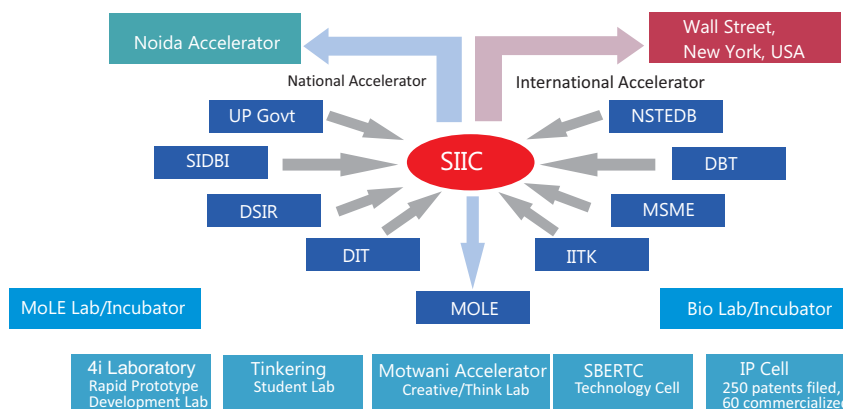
Noida Accelerator

Wall Street, New York, USA

National Accelerator

International Accelerator

UP Govt

NSTEDB

SIDBI

SIIC

DBT

DSIR

MSME

DIT

IITK

MoLE Lab/Incubator

MOLE

Bio Lab/Incubator

4i Laboratory
Rapid Prototype Development Lab

Tinkering
Student Lab

Motwani Accelerator
Creative/Think Lab

SBERTC
Technology Cell

IP Cell
250 patents filed, 60 commercialized